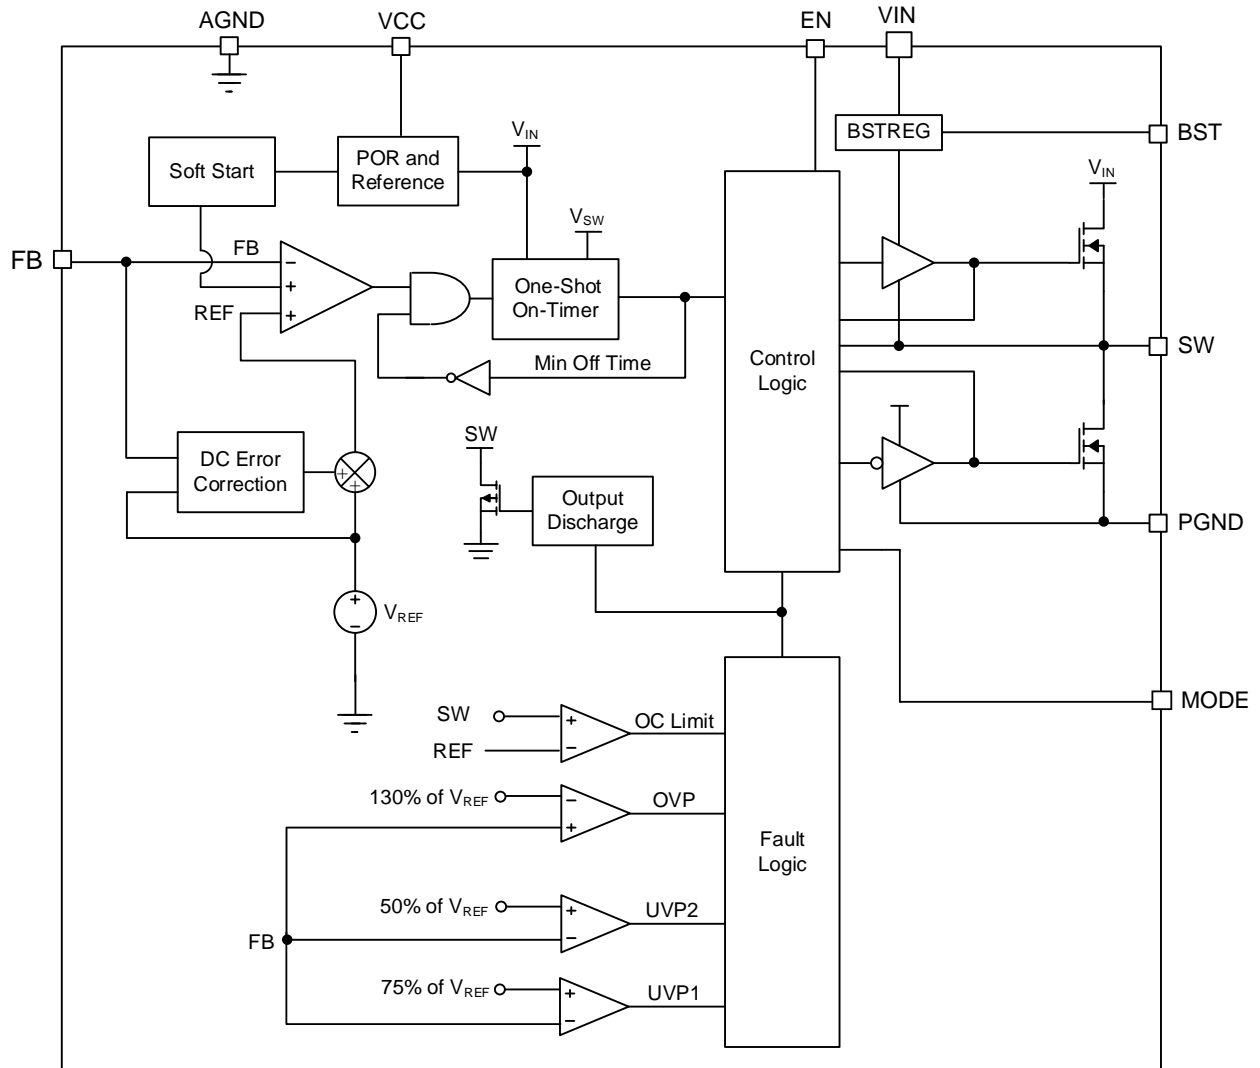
AGND
VCC
EN
VIN
BSTREG
BST
Soft Start
POR and Reference
$V_{IN}$
$V_{IN}$
$V_{SW}$
FB
FB
−
+
REF
+
One-Shot On-Timer
Control Logic
SW
Min Off Time
SW
DC Error Correction
Output Discharge
PGND
$V_{REF}$
MODE
SW
+
OC Limit
REF
−
130% of $V_{REF}$
−
OVP
+
Fault Logic
50% of $V_{REF}$
+
UVP2
FB
−
75% of $V_{REF}$
+
UVP1
−